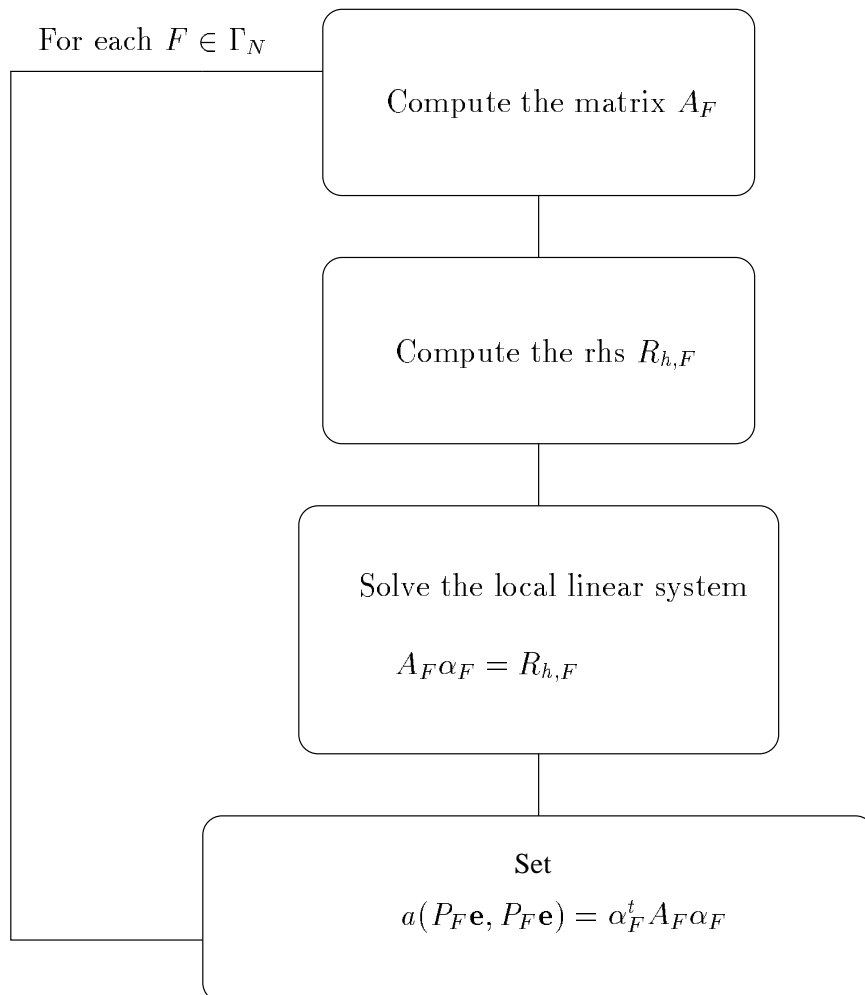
For each $F \in \Gamma_N$

Compute the matrix $A_F$

Compute the rhs $R_{h,F}$

Solve the local linear system

$A_F \alpha_F = R_{h,F}$

Set

$a(P_F\mathbf{e}, P_F\mathbf{e}) = \alpha_F^t A_F \alpha_F$